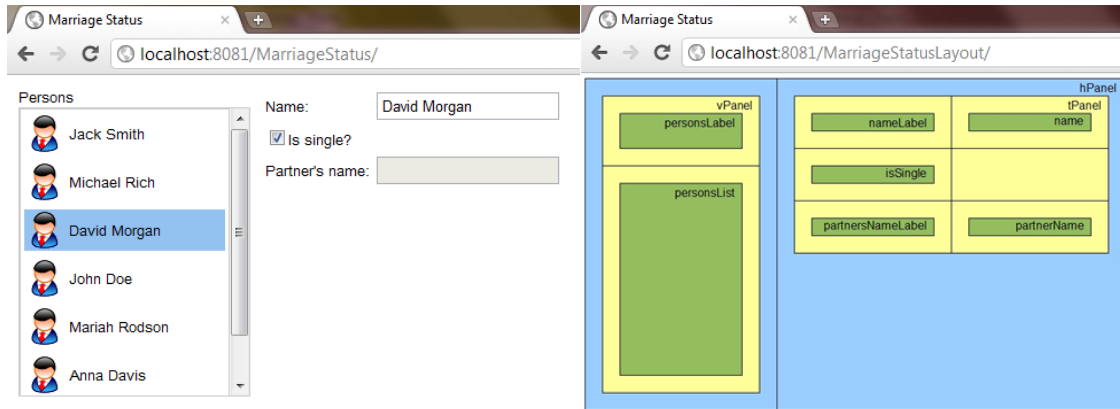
Marriage Status ×

localhost:8081/MarriageStatus/

Persons

Jack Smith

Michael Rich

David Morgan

John Doe

Mariah Rodson

Anna Davis

Name: David Morgan

Is single?

Partner's name:

Marriage Status ×

localhost:8081/MarriageStatusLayout/

hPanel

vPanel

personsLabel

personsList

tPanel

nameLabel

name

isSingle

partnersNameLabel

partnerName